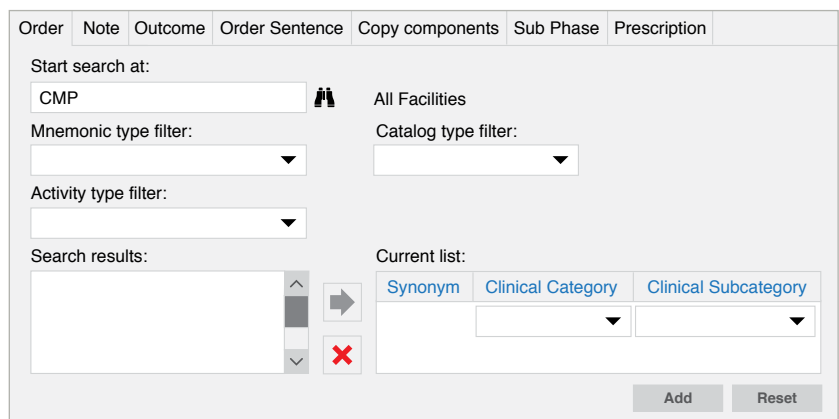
Order | Note | Outcome | Order Sentence | Copy components | Sub Phase | Prescription

Start search at:

CMP

All Facilities

Mnemonic type filter:

Catalog type filter:

Activity type filter:

Search results:

Current list:

| Synonym | Clinical Category | Clinical Subcategory |
|---|---|---|
| | | |

Add

Reset